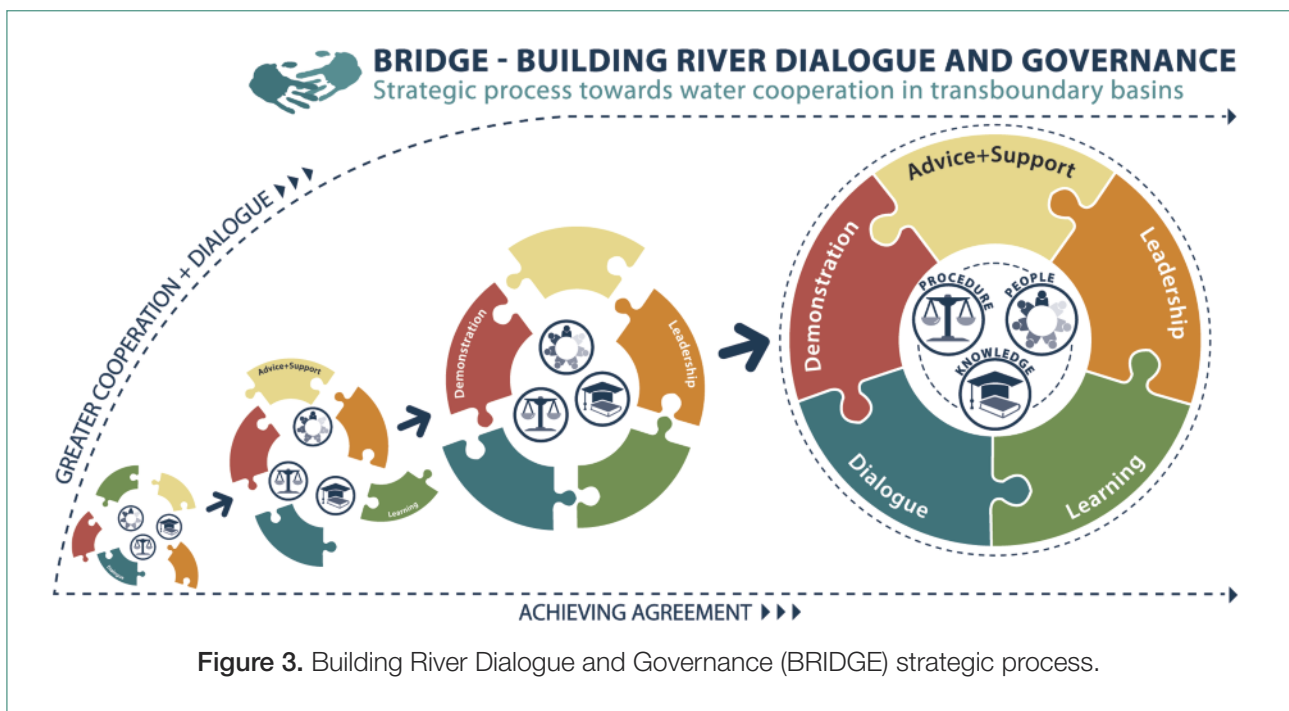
BRIDGE - BUILDING RIVER DIALOGUE AND GOVERNANCE
Strategic process towards water cooperation in transboundary basins

GREATER COOPERATION + DIALOGUE ▸▸▸

Dialogue

Advice+Support

Learning

Demonstration

Leadership

Advice+Support

Demonstration

Leadership

PROCEDURE

PEOPLE

KNOWLEDGE

Dialogue

Learning

ACHIEVING AGREEMENT ▸▸▸

Figure 3. Building River Dialogue and Governance (BRIDGE) strategic process.